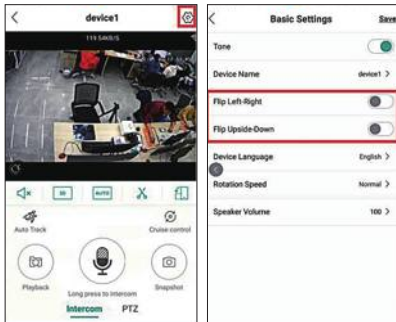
device1

119.5KB/S

SD

AUTO

Auto Track

Cruise control

Playback

Long press to intercom

Snapshot

Intercom

PTZ

Basic Settings

Save

Tone

Device Name

device1

Flip Left-Right

Flip Upside-Down

Device Language

English

Rotation Speed

Normal

Speaker Volume

100